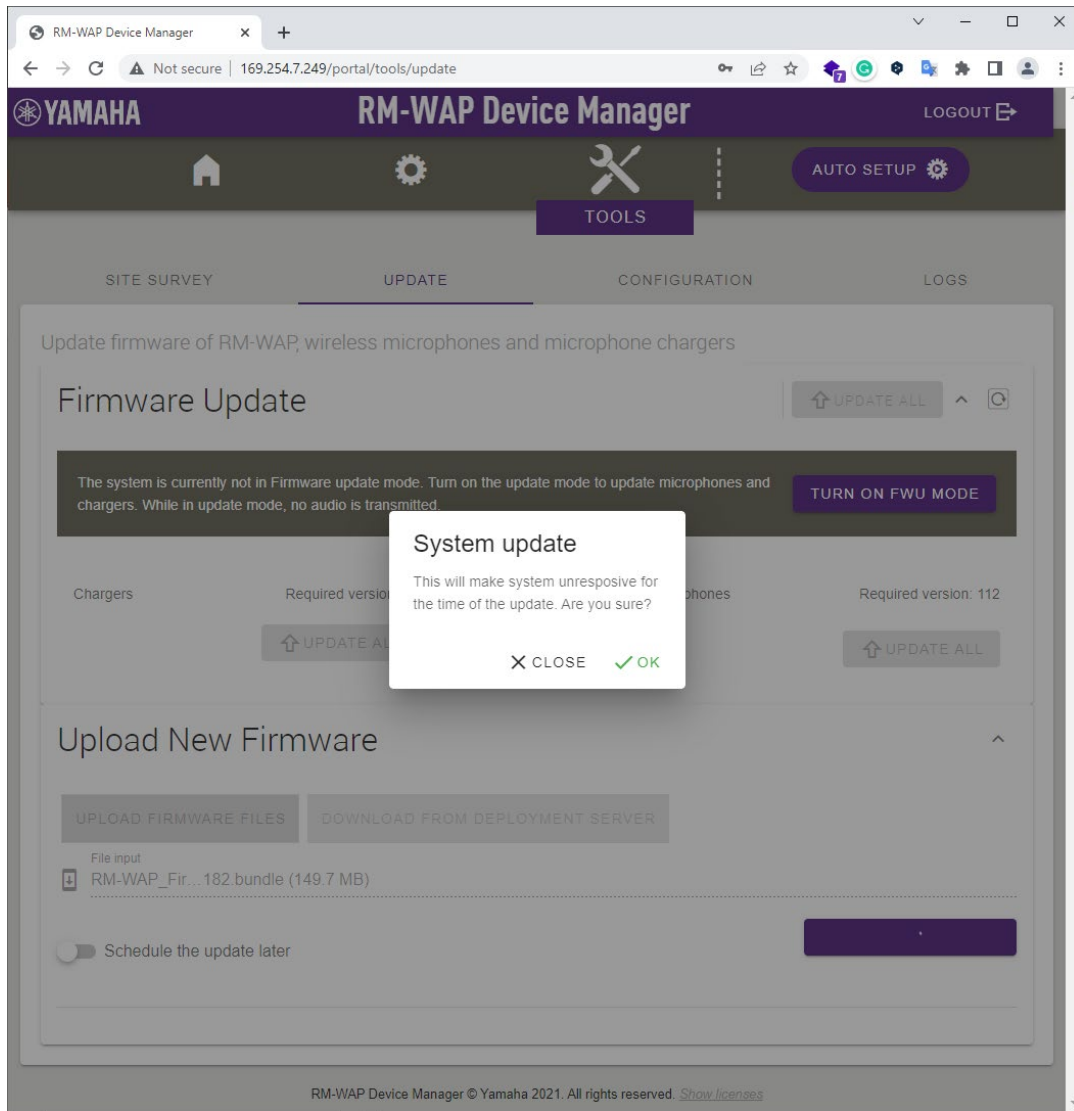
RM-WAP Device Manager ×  +

Not secure | 169.254.7.249/portal/tools/update

YAMAHA RM-WAP Device Manager LOGOUT

AUTO SETUP

TOOLS

SITE SURVEY UPDATE CONFIGURATION LOGS

Update firmware of RM-WAP, wireless microphones and microphone chargers

Firmware Update

UPDATE ALL

The system is currently not in Firmware update mode. Turn on the update mode to update microphones and chargers. While in update mode, no audio is transmitted.

TURN ON FWU MODE

Chargers Required versio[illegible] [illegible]phones Required version: 112

UPDATE AL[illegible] UPDATE ALL

System update

This will make system unresposive for the time of the update. Are you sure?

CLOSE OK

Upload New Firmware

UPLOAD FIRMWARE FILES DOWNLOAD FROM DEPLOYMENT SERVER

File input
RM-WAP_Fir...182.bundle (149.7 MB)

Schedule the update later

RM-WAP Device Manager © Yamaha 2021. All rights reserved. Show licenses